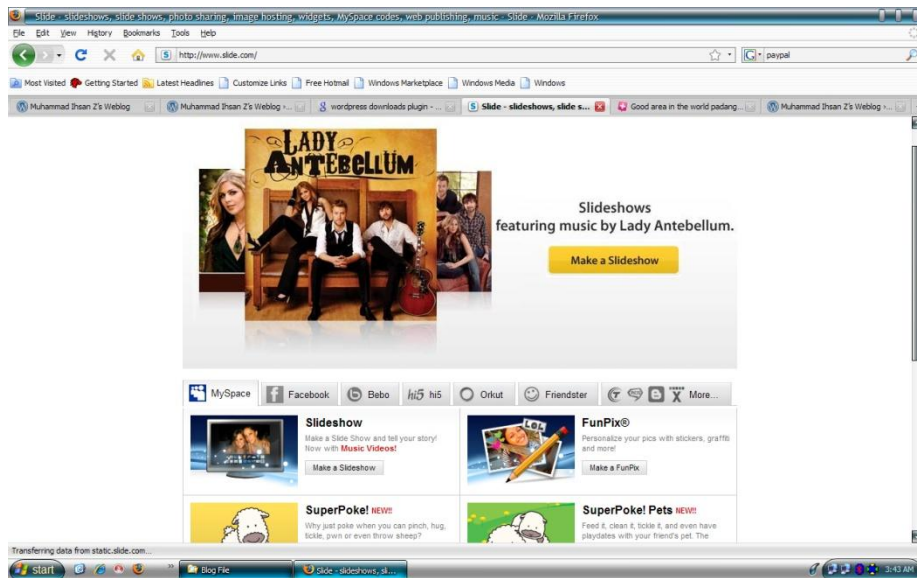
Slide - slideshows, slide shows, photo sharing, image hosting, widgets, MySpace codes, web publishing, music - Slide - Mozilla Firefox

File Edit View History Bookmarks Tools Help

http://www.slide.com/

paypal

Most Visited Getting Started Latest Headlines Customize Links Free Hotmail Windows Marketplace Windows Media Windows

Muhammad Ihsan Z's Weblog | Muhammad Ihsan Z's Weblog › ... | wordpress downloads plugin - ... | Slide - slideshows, slide s... | Good area in the world padang... | Muhammad Ihsan Z's Weblog › ...

LADY ANTEBELLUM

Slideshows featuring music by Lady Antebellum.

Make a Slideshow

MySpace | Facebook | Bebo | hi5 hi5 | Orkut | Friendster | More...

Slideshow
Make a Slide Show and tell your story! Now with Music Videos!
Make a Slideshow

FunPix®
Personalize your pics with stickers, graffiti and more!
Make a FunPix

SuperPoke! NEW!!
Why just poke when you can pinch, hug, tickle, pwn or even throw sheep?

SuperPoke! Pets NEW!!
Feed it, clean it, tickle it, and even have playdates with your friend's pet. The

Transferring data from static.slide.com...

start | Blog File | Slide - slideshows, sl... | 3:43 AM